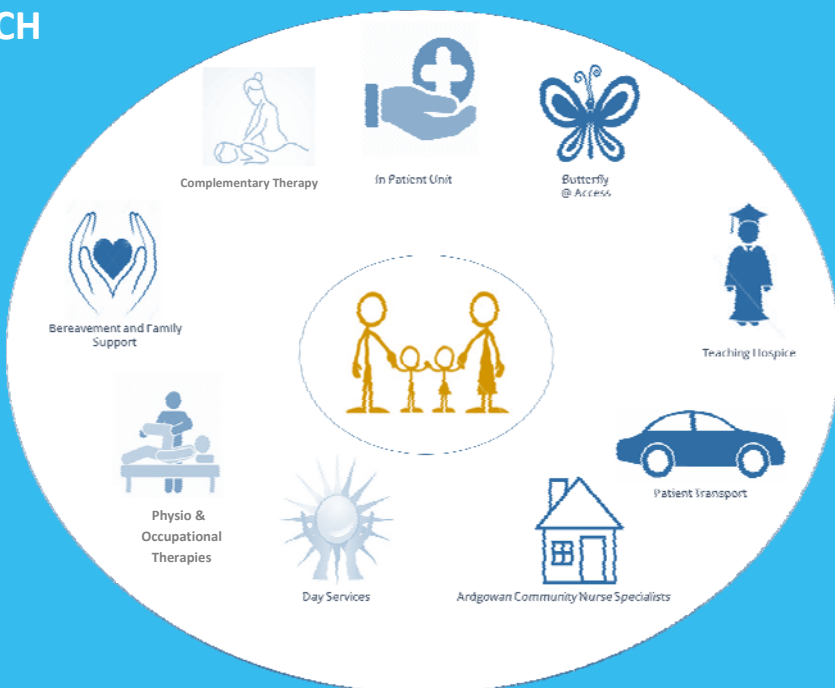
CH

Complementary Therapy

In Patient Unit

Butterfly @ Access

Teaching Hospice

Bereavement and Family Support

Physio & Occupational Therapies

Patient Transport

Day Services

Ardgowan Community Nurse Specialists